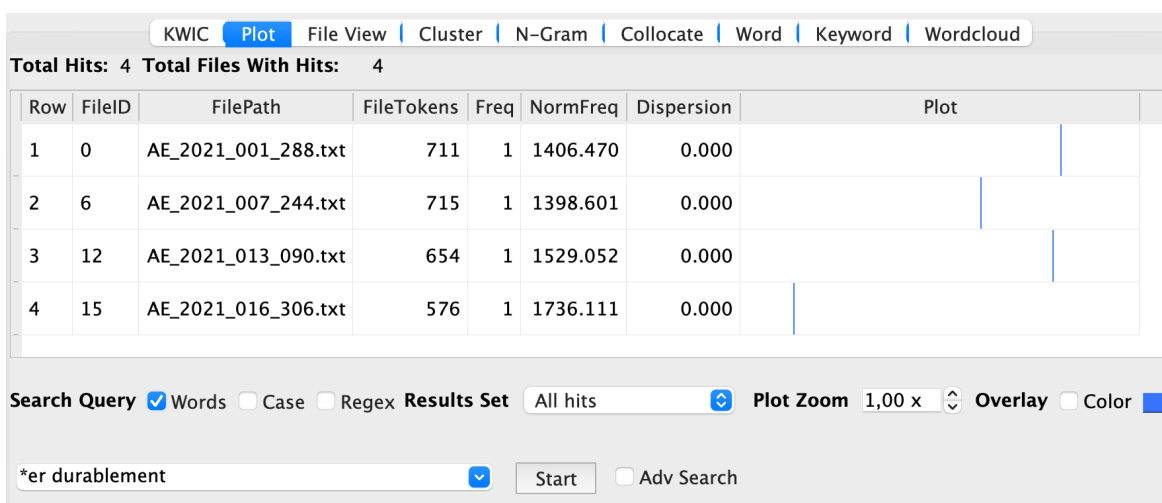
KWIC | Plot | File View | Cluster | N-Gram | Collocate | Word | Keyword | Wordcloud

Total Hits: 4 Total Files With Hits: 4

| Row | FileID | FilePath | FileTokens | Freq | NormFreq | Dispersion | Plot |
|---|---|---|---|---|---|---|---|
| 1 | 0 | AE_2021_001_288.txt | 711 | 1 | 1406.470 | 0.000 | |
| 2 | 6 | AE_2021_007_244.txt | 715 | 1 | 1398.601 | 0.000 | |
| 3 | 12 | AE_2021_013_090.txt | 654 | 1 | 1529.052 | 0.000 | |
| 4 | 15 | AE_2021_016_306.txt | 576 | 1 | 1736.111 | 0.000 | |

Search Query Words Case Regex Results Set All hits Plot Zoom 1,00 x Overlay Color

*er durablement Start Adv Search